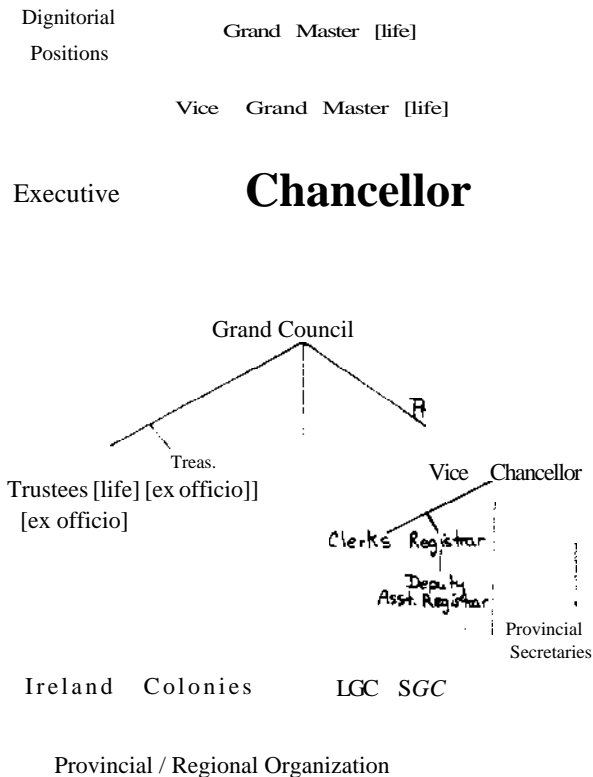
Dignitorial Positions

Grand Master [life]

Vice Grand Master [life]

Executive

Chancellor

Grand Council

R

Treas.

Trustees [life] [ex officio]] [ex officio]

Vice Chancellor

Clerks Registrar

Deputy Asst. Registrar

Provincial Secretaries

Ireland Colonies

LGC SGC

Provincial / Regional Organization